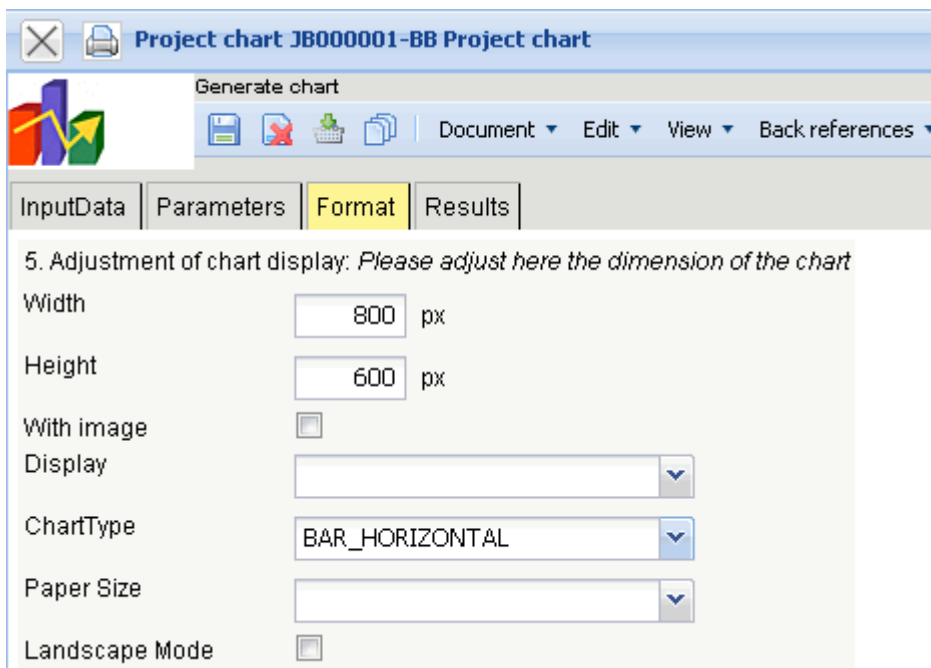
Project chart JB000001-BB Project chart

Generate chart

Document ▾ Edit ▾ View ▾ Back references ▾

InputData | Parameters | Format | Results

5. Adjustment of chart display: *Please adjust here the dimension of the chart*

Width 800 px

Height 600 px

With image

Display

ChartType BAR_HORIZONTAL

Paper Size

Landscape Mode